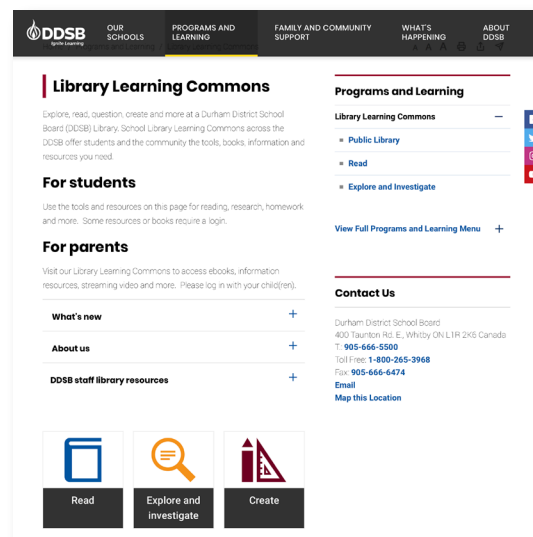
DDSB Ignite Learning

OUR SCHOOLS
PROGRAMS AND LEARNING
FAMILY AND COMMUNITY SUPPORT
WHAT'S HAPPENING
ABOUT DDSB

Library Learning Commons

Explore, read, question, create and more at a Durham District School Board (DDSB) Library. School Library Learning Commons across the DDSB offer students and the community the tools, books, information and resources you need.

For students

Use the tools and resources on this page for reading, research, homework and more. Some resources or books require a login.

For parents

Visit our Library Learning Commons to access ebooks, information resources, streaming video and more. Please log in with your child(ren).

What's new +

About us +

DDSB staff library resources +

Read

Explore and investigate

Create

Programs and Learning

Library Learning Commons —

Public Library

Read

Explore and Investigate

View Full Programs and Learning Menu +

Contact Us

Durham District School Board
400 Taunton Rd. E., Whitby ON L1R 2K6 Canada
T: 905-666-5500
Toll Free: 1-800-265-3968
Fax: 905-666-6474
Email
Map this Location